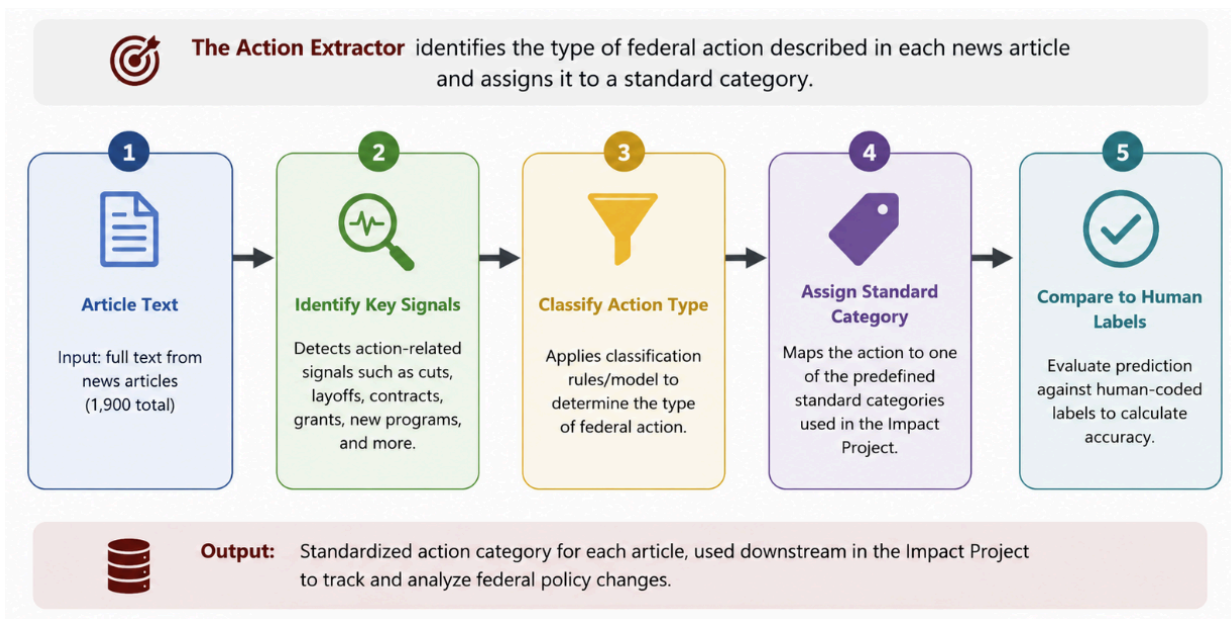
The Action Extractor identifies the type of federal action described in each news article and assigns it to a standard category.

1
Article Text
Input: full text from news articles (1,900 total)

2
Identify Key Signals
Detects action-related signals such as cuts, layoffs, contracts, grants, new programs, and more.

3
Classify Action Type
Applies classification rules/model to determine the type of federal action.

4
Assign Standard Category
Maps the action to one of the predefined standard categories used in the Impact Project.

5
Compare to Human Labels
Evaluate prediction against human-coded labels to calculate accuracy.

Output: Standardized action category for each article, used downstream in the Impact Project to track and analyze federal policy changes.